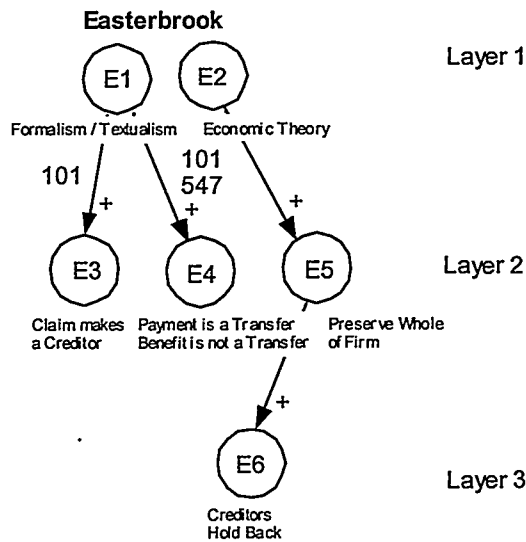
Easterbrook

E1

E2

Layer 1

Formalism / Textualism

Economic Theory

101

101
547

+

+

+

E3

E4

E5

Layer 2

Claim makes a Creditor

Payment is a Transfer Benefit is not a Transfer

Preserve Whole of Firm

+

E6

Layer 3

Creditors Hold Back